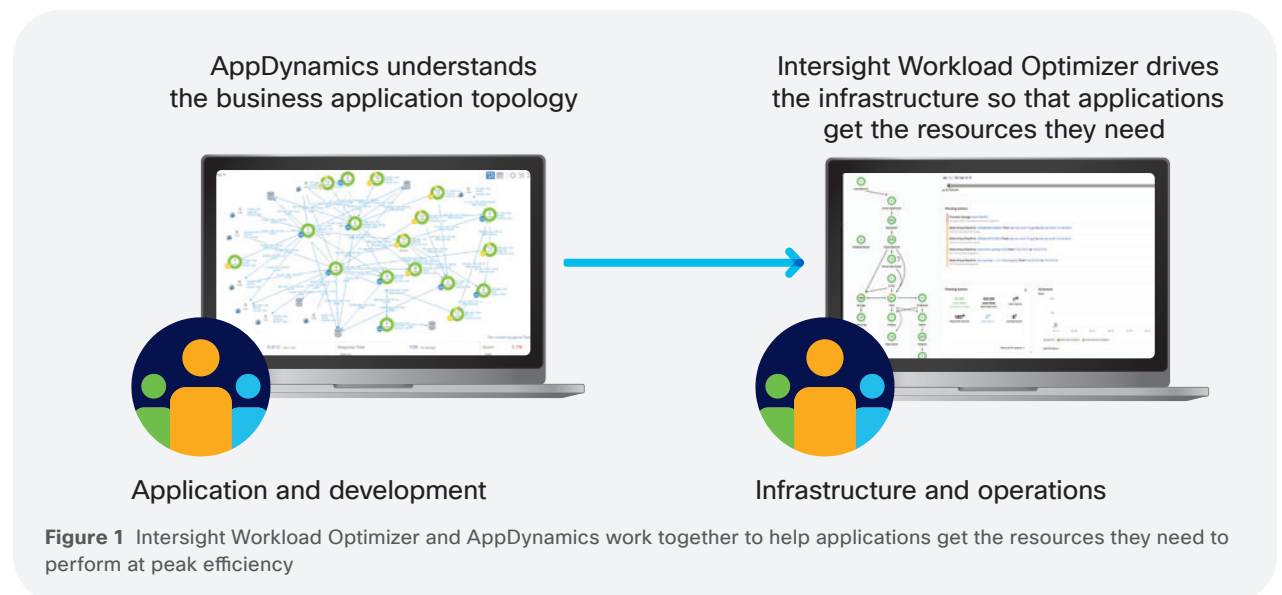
AppDynamics understands the business application topology

Intersight Workload Optimizer drives the infrastructure so that applications get the resources they need

Application and development

Infrastructure and operations

**Figure 1** Intersight Workload Optimizer and AppDynamics work together to help applications get the resources they need to perform at peak efficiency